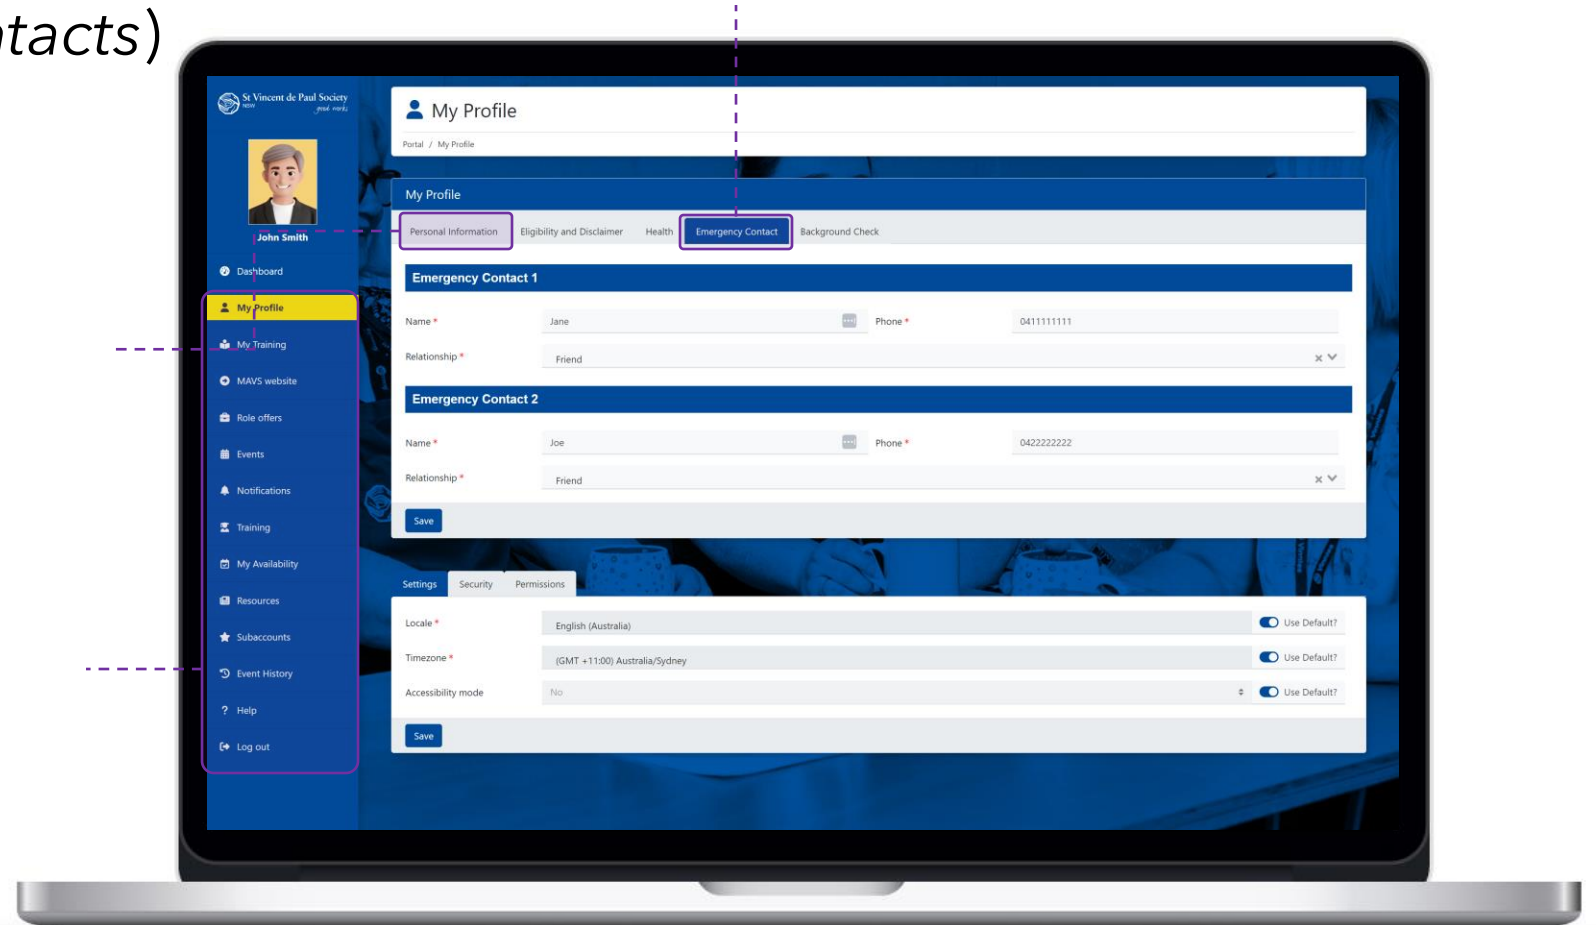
tacts)

St Vincent de Paul Society NSW good works

John Smith

Dashboard
My Profile
My Training
MAVS website
Role offers
Events
Notifications
Training
My Availability
Resources
Subaccounts
Event History
Help
Log out

My Profile

Portal / My Profile

My Profile

Personal Information | Eligibility and Disclaimer | Health | Emergency Contact | Background Check

Emergency Contact 1

Name * Jane
Phone * 0411111111
Relationship * Friend

Emergency Contact 2

Name * Joe
Phone * 0422222222
Relationship * Friend

Save

Settings | Security | Permissions

Locale * English (Australia) Use Default?
Timezone * (GMT +11:00) Australia/Sydney Use Default?
Accessibility mode No Use Default?

Save